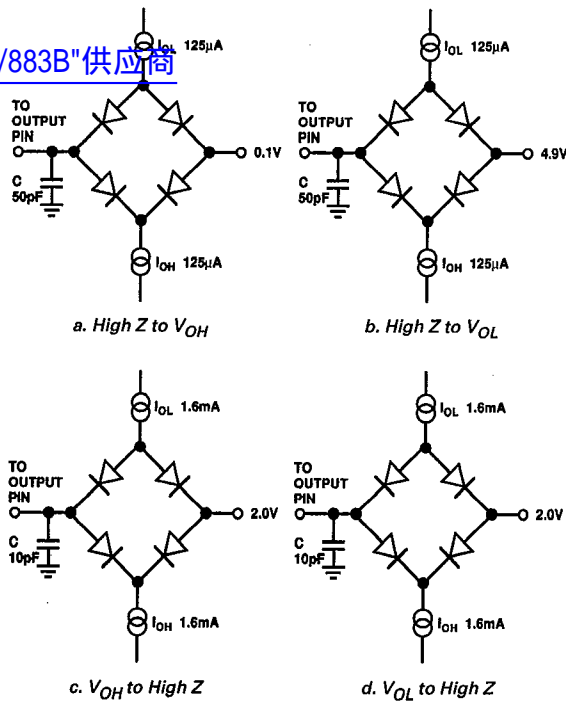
/883B"供应商

$I_{OL}$ 125µA
TO OUTPUT PIN
0.1V
C 50pF
$I_{OH}$ 125µA
a. High Z to $V_{OH}$

$I_{OL}$ 125µA
TO OUTPUT PIN
4.9V
C 50pF
$I_{OH}$ 125µA
b. High Z to $V_{OL}$

$I_{OL}$ 1.6mA
TO OUTPUT PIN
2.0V
C 10pF
$I_{OH}$ 1.6mA
c. $V_{OH}$ to High Z

$I_{OL}$ 1.6mA
TO OUTPUT PIN
2.0V
C 10pF
$I_{OH}$ 1.6mA
d. $V_{OL}$ to High Z